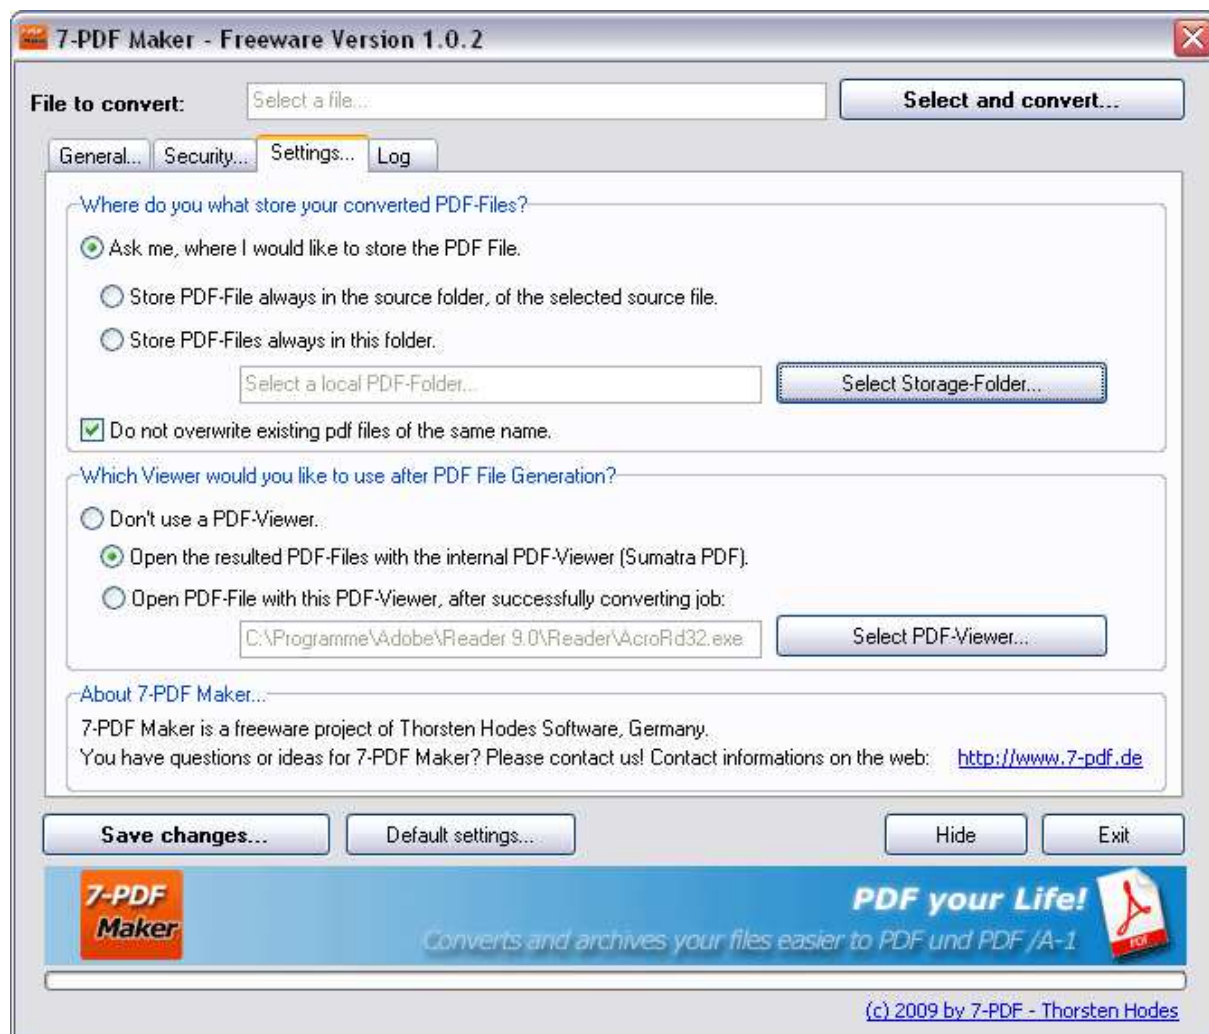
7-PDF Maker - Freeware Version 1.0.2

File to convert: Select a file...

Select and convert...

General... Security... Settings... Log

Where do you what store your converted PDF-Files?

Ask me, where I would like to store the PDF File.

Store PDF-File always in the source folder, of the selected source file.

Store PDF-Files always in this folder.

Select a local PDF-Folder...

Select Storage-Folder...

Do not overwrite existing pdf files of the same name.

Which Viewer would you like to use after PDF File Generation?

Don't use a PDF-Viewer.

Open the resulted PDF-Files with the internal PDF-Viewer (Sumatra PDF).

Open PDF-File with this PDF-Viewer, after successfully converting job:

C:\Programme\Adobe\Reader 9.0\Reader\AcroRd32.exe

Select PDF-Viewer...

About 7-PDF Maker...

7-PDF Maker is a freeware project of Thorsten Hodes Software, Germany.
You have questions or ideas for 7-PDF Maker? Please contact us! Contact informations on the web: http://www.7-pdf.de

Save changes...

Default settings...

Hide

Exit

7-PDF Maker

PDF your Life!

Converts and archives your files easier to PDF und PDF /A-1

PDF

(c) 2009 by 7-PDF - Thorsten Hodes